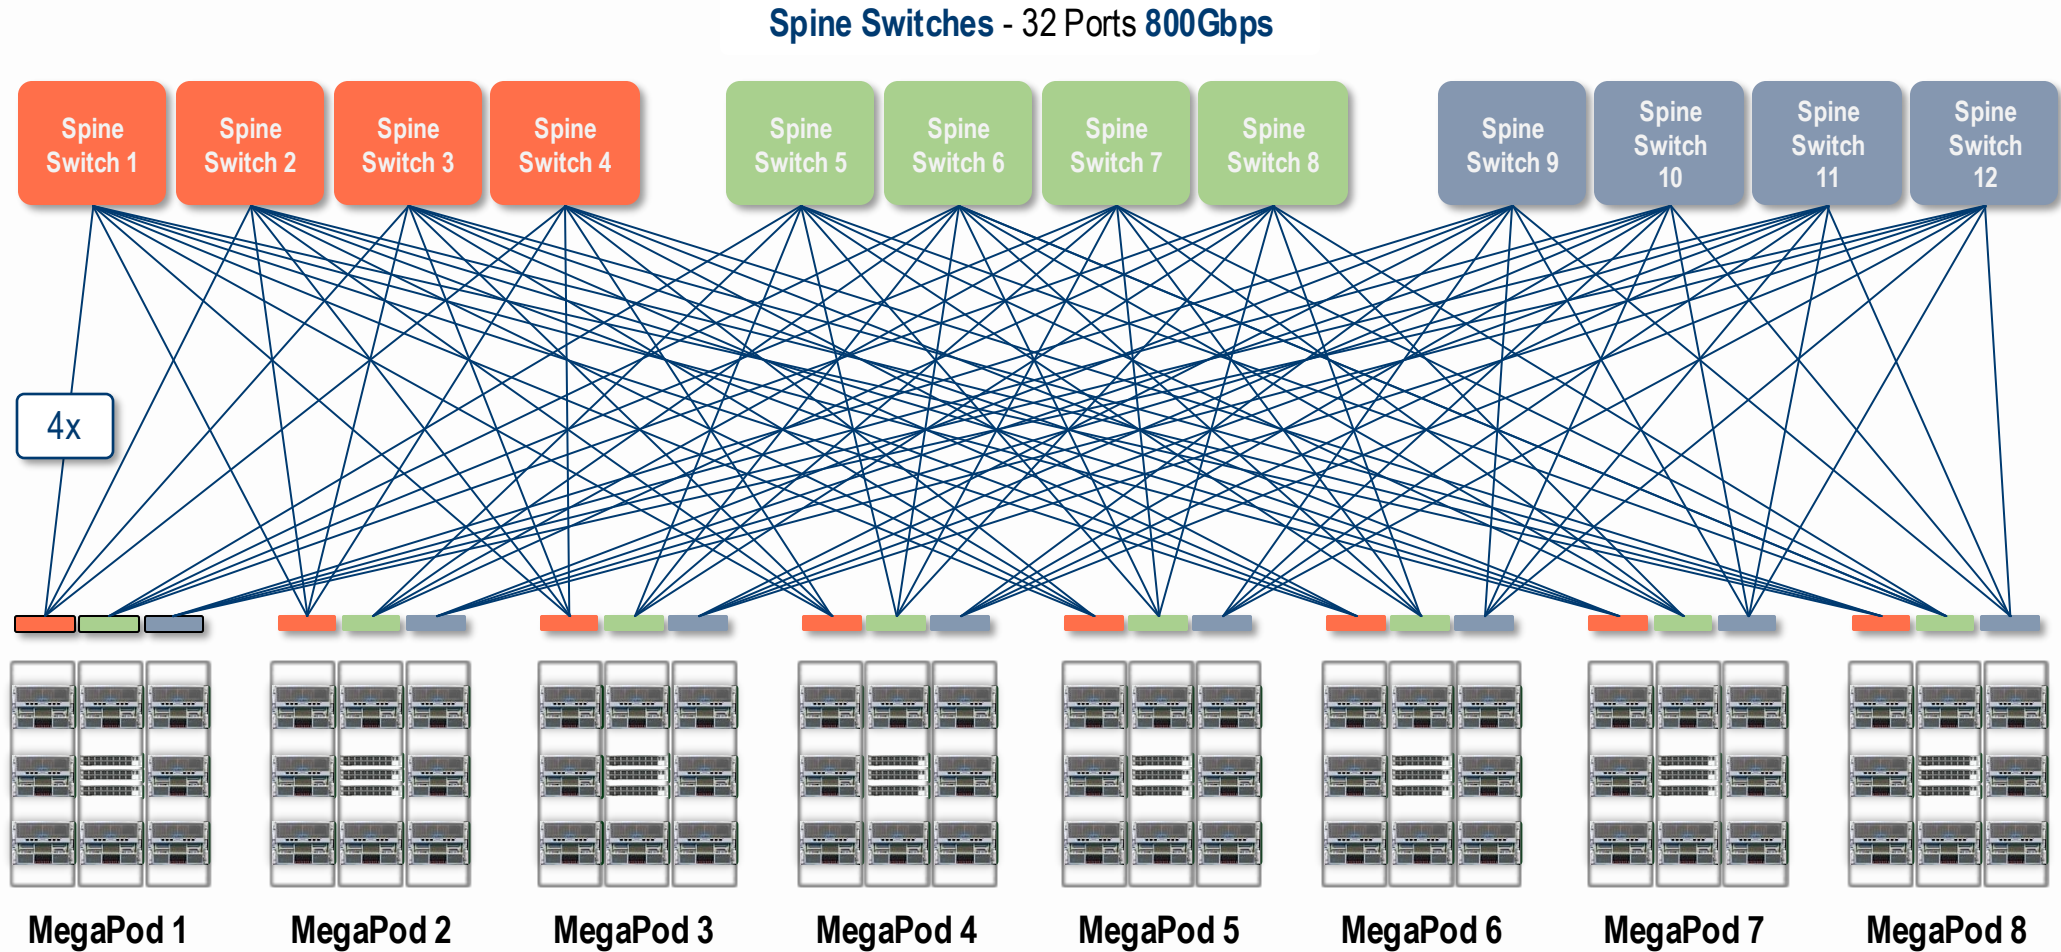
Spine Switches - 32 Ports 800Gbps

Spine Switch 1

Spine Switch 2

Spine Switch 3

Spine Switch 4

Spine Switch 5

Spine Switch 6

Spine Switch 7

Spine Switch 8

Spine Switch 9

Spine Switch 10

Spine Switch 11

Spine Switch 12

4x

MegaPod 1

MegaPod 2

MegaPod 3

MegaPod 4

MegaPod 5

MegaPod 6

MegaPod 7

MegaPod 8